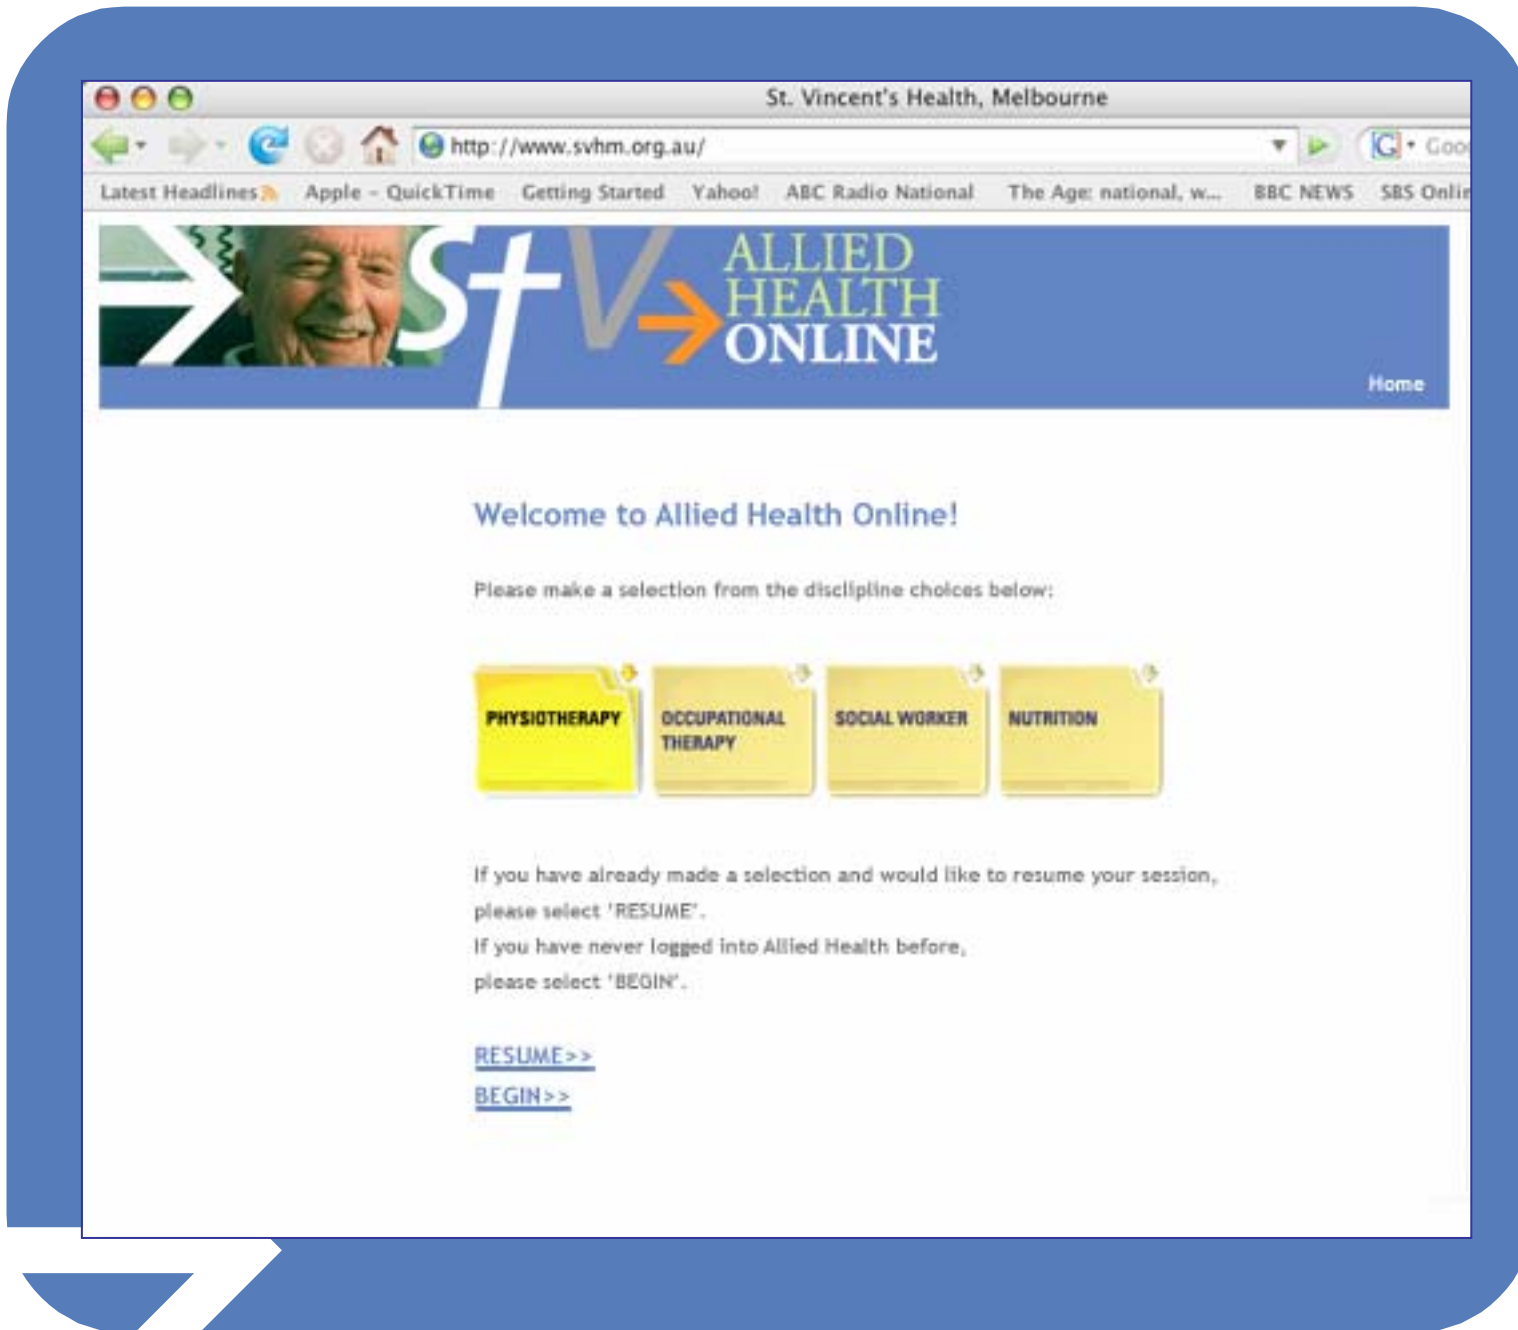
St. Vincent's Health, Melbourne

http://www.svhm.org.au/

Goo

Latest Headlines Apple - QuickTime Getting Started Yahoo! ABC Radio National The Age: national, w... BBC NEWS SBS Onli

StV ALLIED HEALTH ONLINE

Home

Welcome to Allied Health Online!

Please make a selection from the discipline choices below:

PHYSIOTHERAPY

OCCUPATIONAL THERAPY

SOCIAL WORKER

NUTRITION

If you have already made a selection and would like to resume your session, please select 'RESUME'.
If you have never logged into Allied Health before, please select 'BEGIN'.

RESUME>>
BEGIN>>